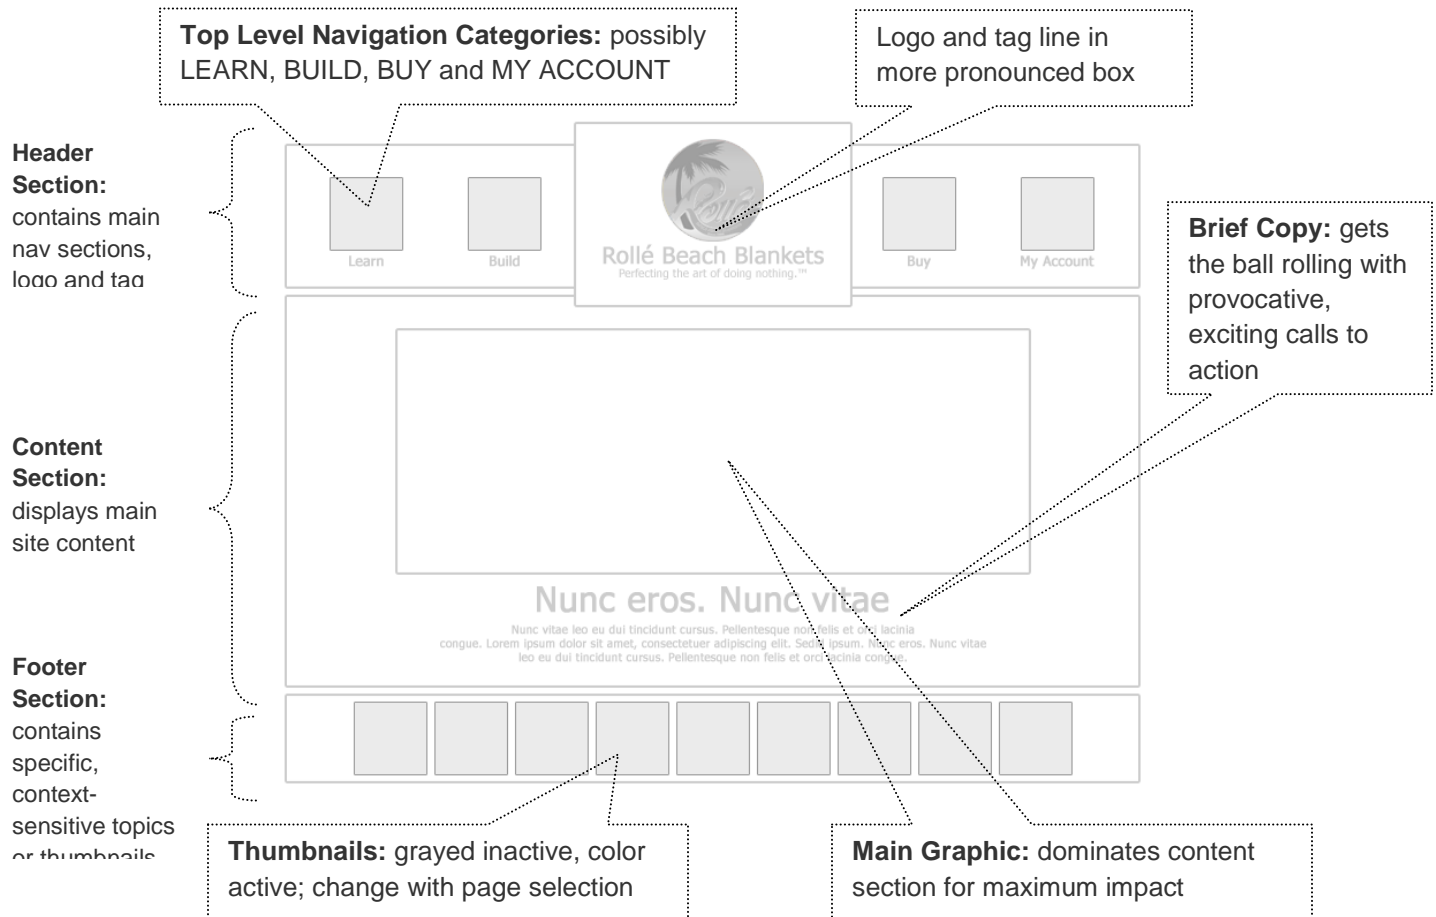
**Top Level Navigation Categories:** possibly LEARN, BUILD, BUY and MY ACCOUNT

Logo and tag line in more pronounced box

**Header Section:** contains main nav sections, logo and tag

Learn

Build

Rollé

Rollé Beach Blankets

Perfecting the art of doing nothing.™

Buy

My Account

**Brief Copy:** gets the ball rolling with provocative, exciting calls to action

**Content Section:** displays main site content

Nunc eros. Nunc vitae

Nunc vitae leo eu dui tincidunt cursus. Pellentesque non felis et orci lacinia congue. Lorem ipsum dolor sit amet, consectetuer adipiscing elit. Sed et ipsum. Nunc eros. Nunc vitae leo eu dui tincidunt cursus. Pellentesque non felis et orci lacinia congue.

**Footer Section:** contains specific, context-sensitive topics or thumbnails

**Thumbnails:** grayed inactive, color active; change with page selection

**Main Graphic:** dominates content section for maximum impact